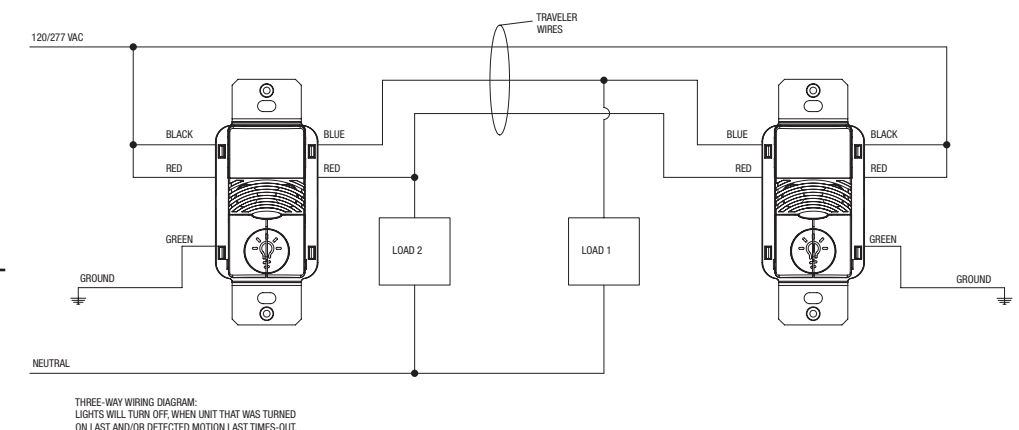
TRAVELER WIRES

120/277 VAC

BLACK

BLUE

BLUE

BLACK

RED

RED

RED

RED

GREEN

LOAD 2

LOAD 1

GREEN

GROUND

GROUND

NEUTRAL

THREE-WAY WIRING DIAGRAM:
LIGHTS WILL TURN OFF, WHEN UNIT THAT WAS TURNED ON LAST AND/OR DETECTED MOTION LAST TIMES-OUT